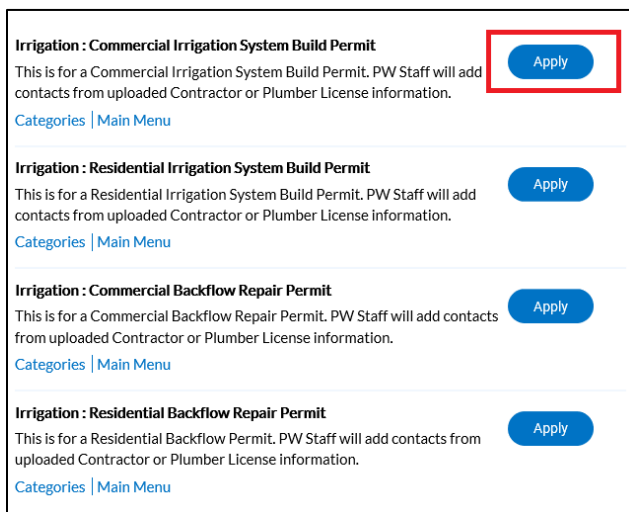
Irrigation : Commercial Irrigation System Build Permit

This is for a Commercial Irrigation System Build Permit. PW Staff will add contacts from uploaded Contractor or Plumber License information.

Apply

Categories | Main Menu

Irrigation : Residential Irrigation System Build Permit

This is for a Residential Irrigation System Build Permit. PW Staff will add contacts from uploaded Contractor or Plumber License information.

Apply

Categories | Main Menu

Irrigation : Commercial Backflow Repair Permit

This is for a Commercial Backflow Repair Permit. PW Staff will add contacts from uploaded Contractor or Plumber License information.

Apply

Categories | Main Menu

Irrigation : Residential Backflow Repair Permit

This is for a Residential Backflow Permit. PW Staff will add contacts from uploaded Contractor or Plumber License information.

Apply

Categories | Main Menu